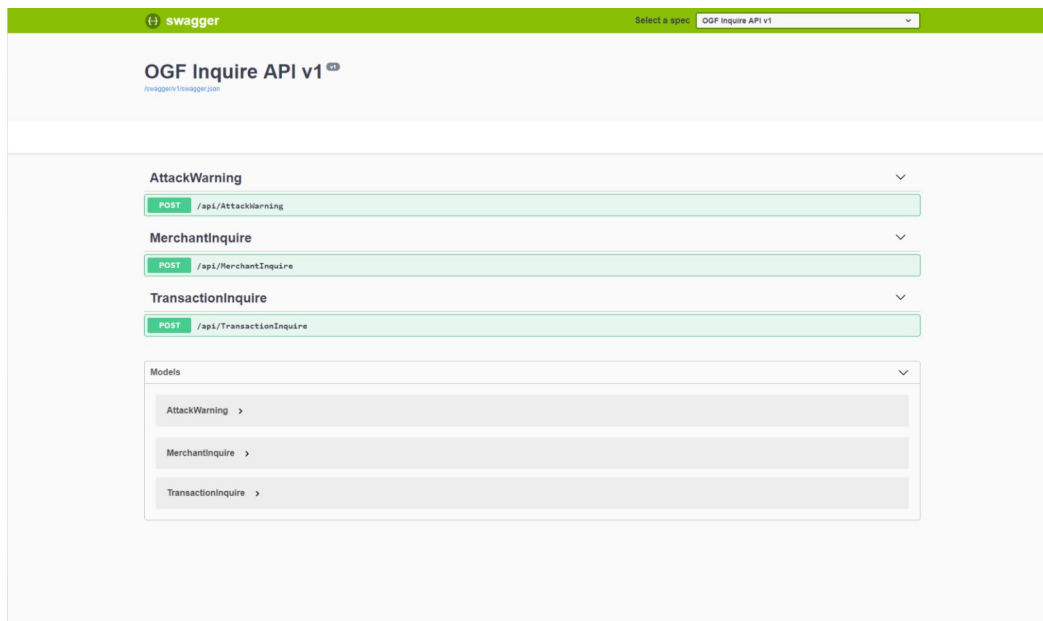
{-} swagger

Select a spec OGF Inquire API v1

OGF Inquire API v1 v1

/swagger/v1/swagger.json

AttackWarning

POST /api/AttackWarning

MerchantInquire

POST /api/MerchantInquire

TransactionInquire

POST /api/TransactionInquire

Models

AttackWarning >

MerchantInquire >

TransactionInquire >